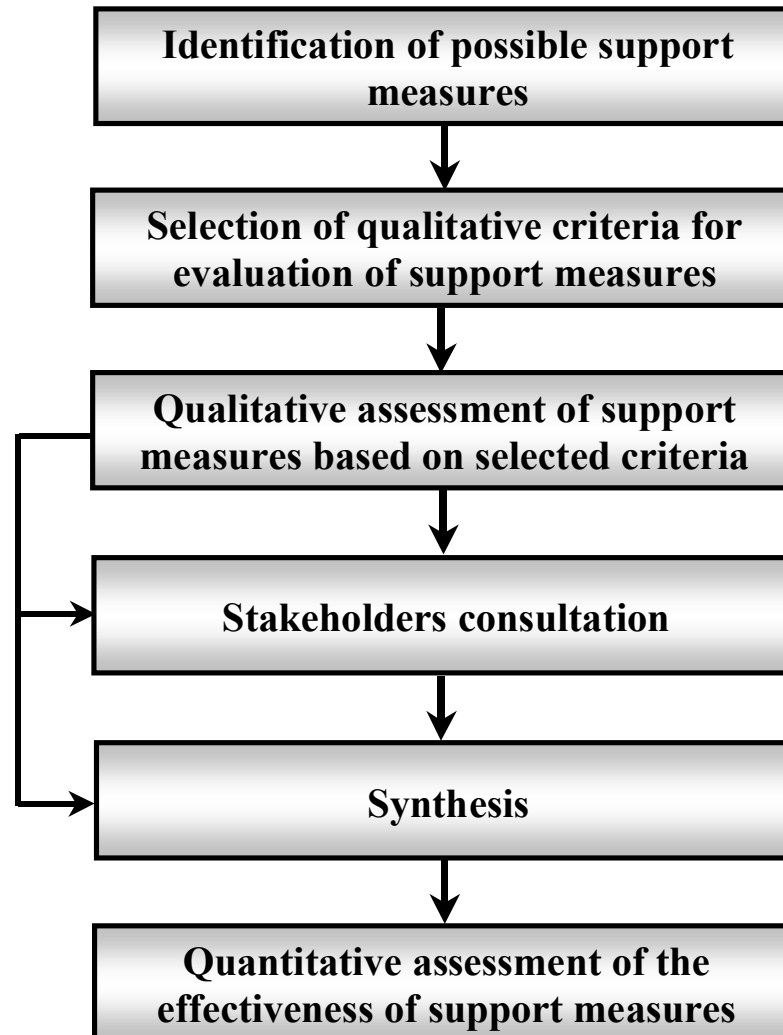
Identification of possible support measures

Selection of qualitative criteria for evaluation of support measures

Qualitative assessment of support measures based on selected criteria

Stakeholders consultation

Synthesis

Quantitative assessment of the effectiveness of support measures